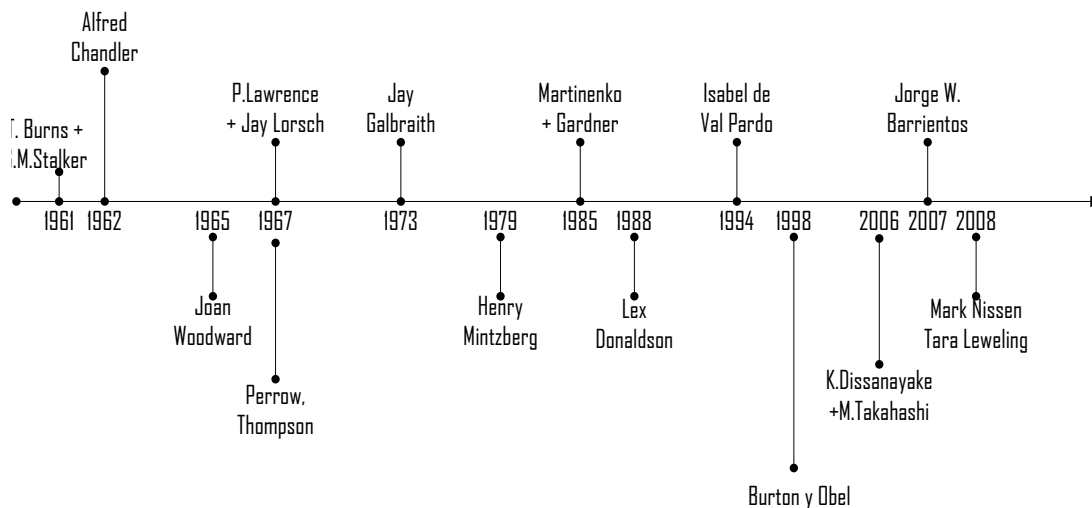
Alfred Chandler

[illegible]. Burns + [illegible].M.Stalker

P.Lawrence + Jay Lorsch

Jay Galbraith

Martinenko + Gardner

Isabel de Val Pardo

Jorge W. Barrientos

1961 1962 1965 1967 1973 1979 1985 1988 1994 1998 2006 2007 2008

Joan Woodward

Perrow, Thompson

Henry Mintzberg

Lex Donaldson

Burton y Obel

K.Dissanayake +M.Takahashi

Mark Nissen Tara Leweling